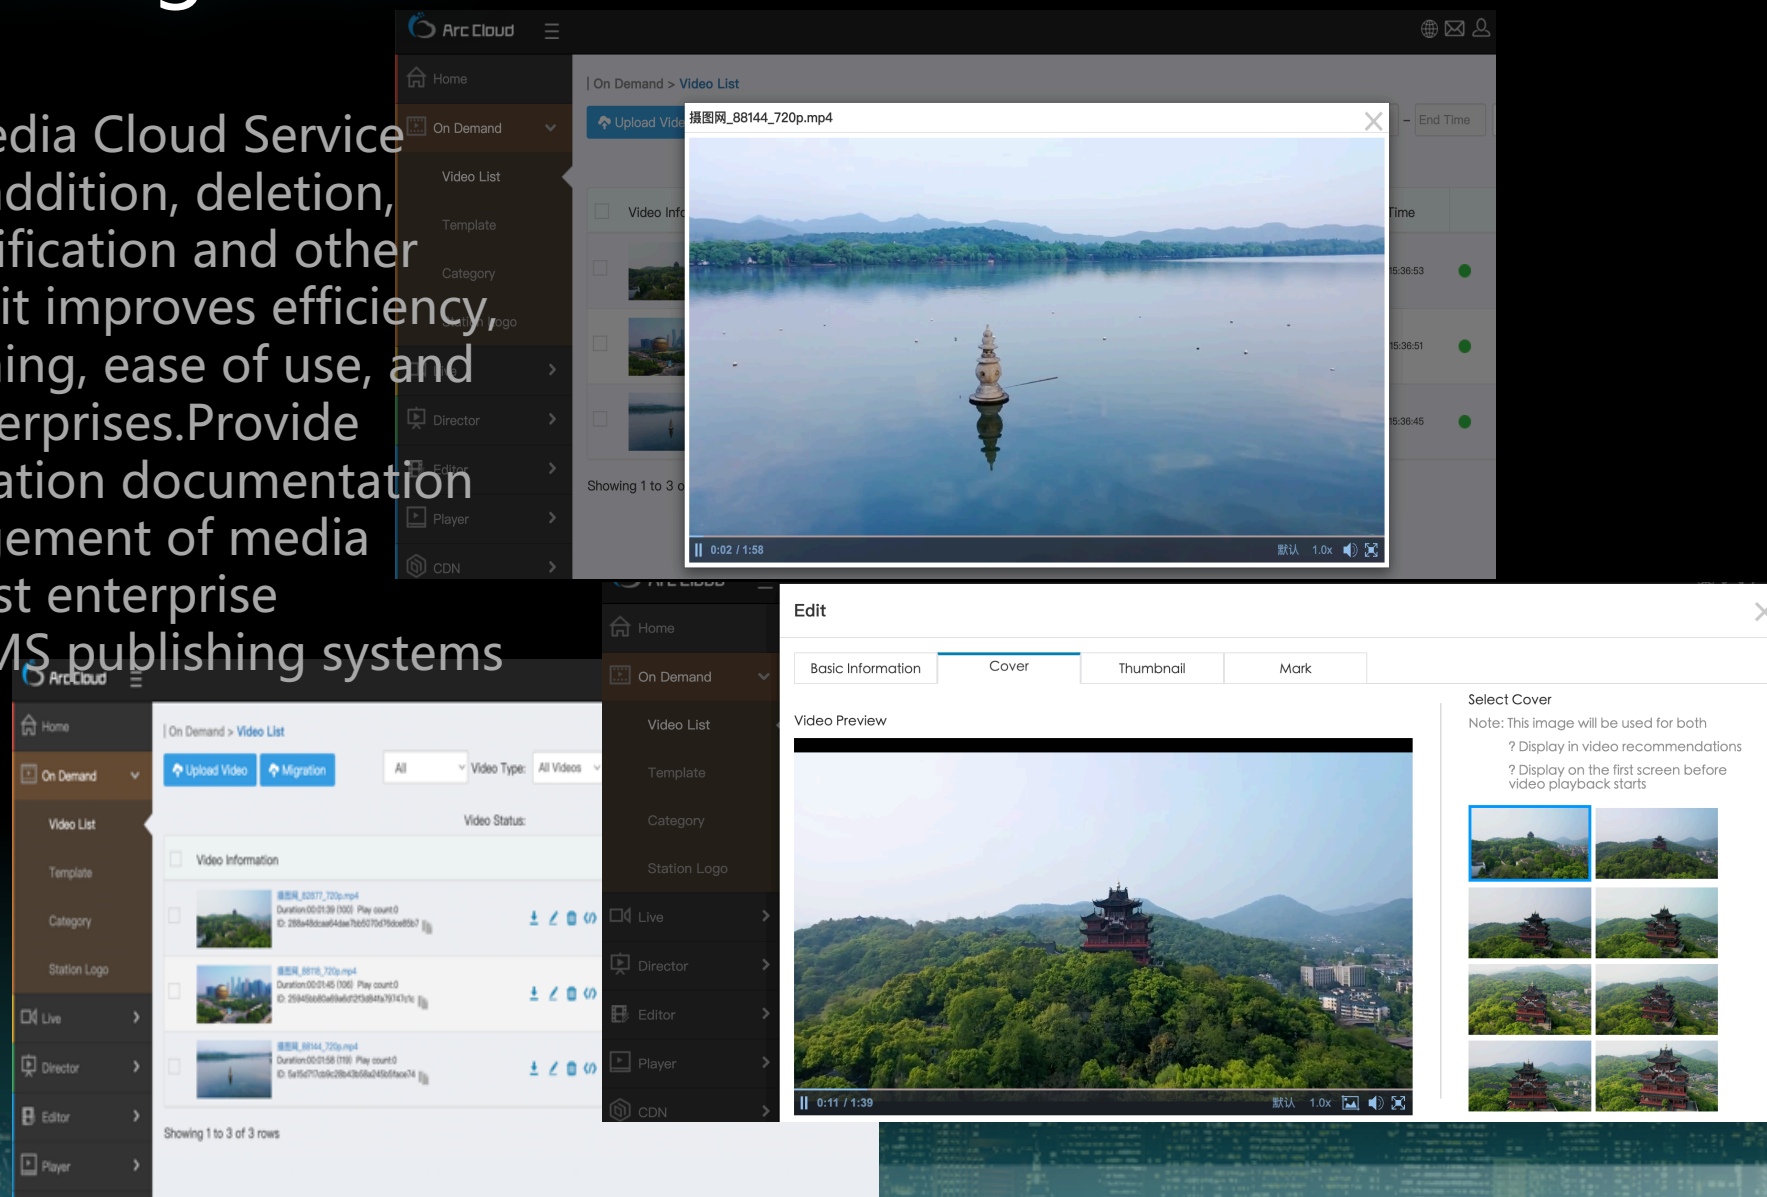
edia Cloud Service
ddition, deletion,
ification and other
it improves efficiency,
ing, ease of use, and
erprises.Provide
ation documentation
ement of media
st enterprise
MS publishing systems

Arc Cloud

Home
On Demand
Video List
Template
Category
Station Logo
Director
Editor
Player
CDN

| On Demand > Video List

Upload Vide

End Time

Video Info

Time

5:36:53
5:36:51
5:36:45

Showing 1 to 3 o

摄图网_88144_720p.mp4

0:02 / 1:58 默认 1.0x

ArcCloud

Home
On Demand
Video List
Template
Category
Station Logo
Live
Director
Editor
Player

| On Demand > Video List

Upload Video Migration

All Video Type: All Videos

Video Status:

Video Information

摄图网_82877_720p.mp4
Duration:00:01:39 (100) Play count:0
ID: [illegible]

摄图网_8818_720p.mp4
Duration:00:01:45 (106) Play count:0
ID: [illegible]

摄图网_88144_720p.mp4
Duration:00:01:58 (118) Play count:0
ID: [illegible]

Showing 1 to 3 of 3 rows

Home
On Demand
Video List
Template
Category
Station Logo
Live
Director
Editor
Player
CDN

Edit

Basic Information
Cover
Thumbnail
Mark

Video Preview

0:11 / 1:39 默认 1.0x

Select Cover
Note: This image will be used for both
? Display in video recommendations
? Display on the first screen before video playback starts